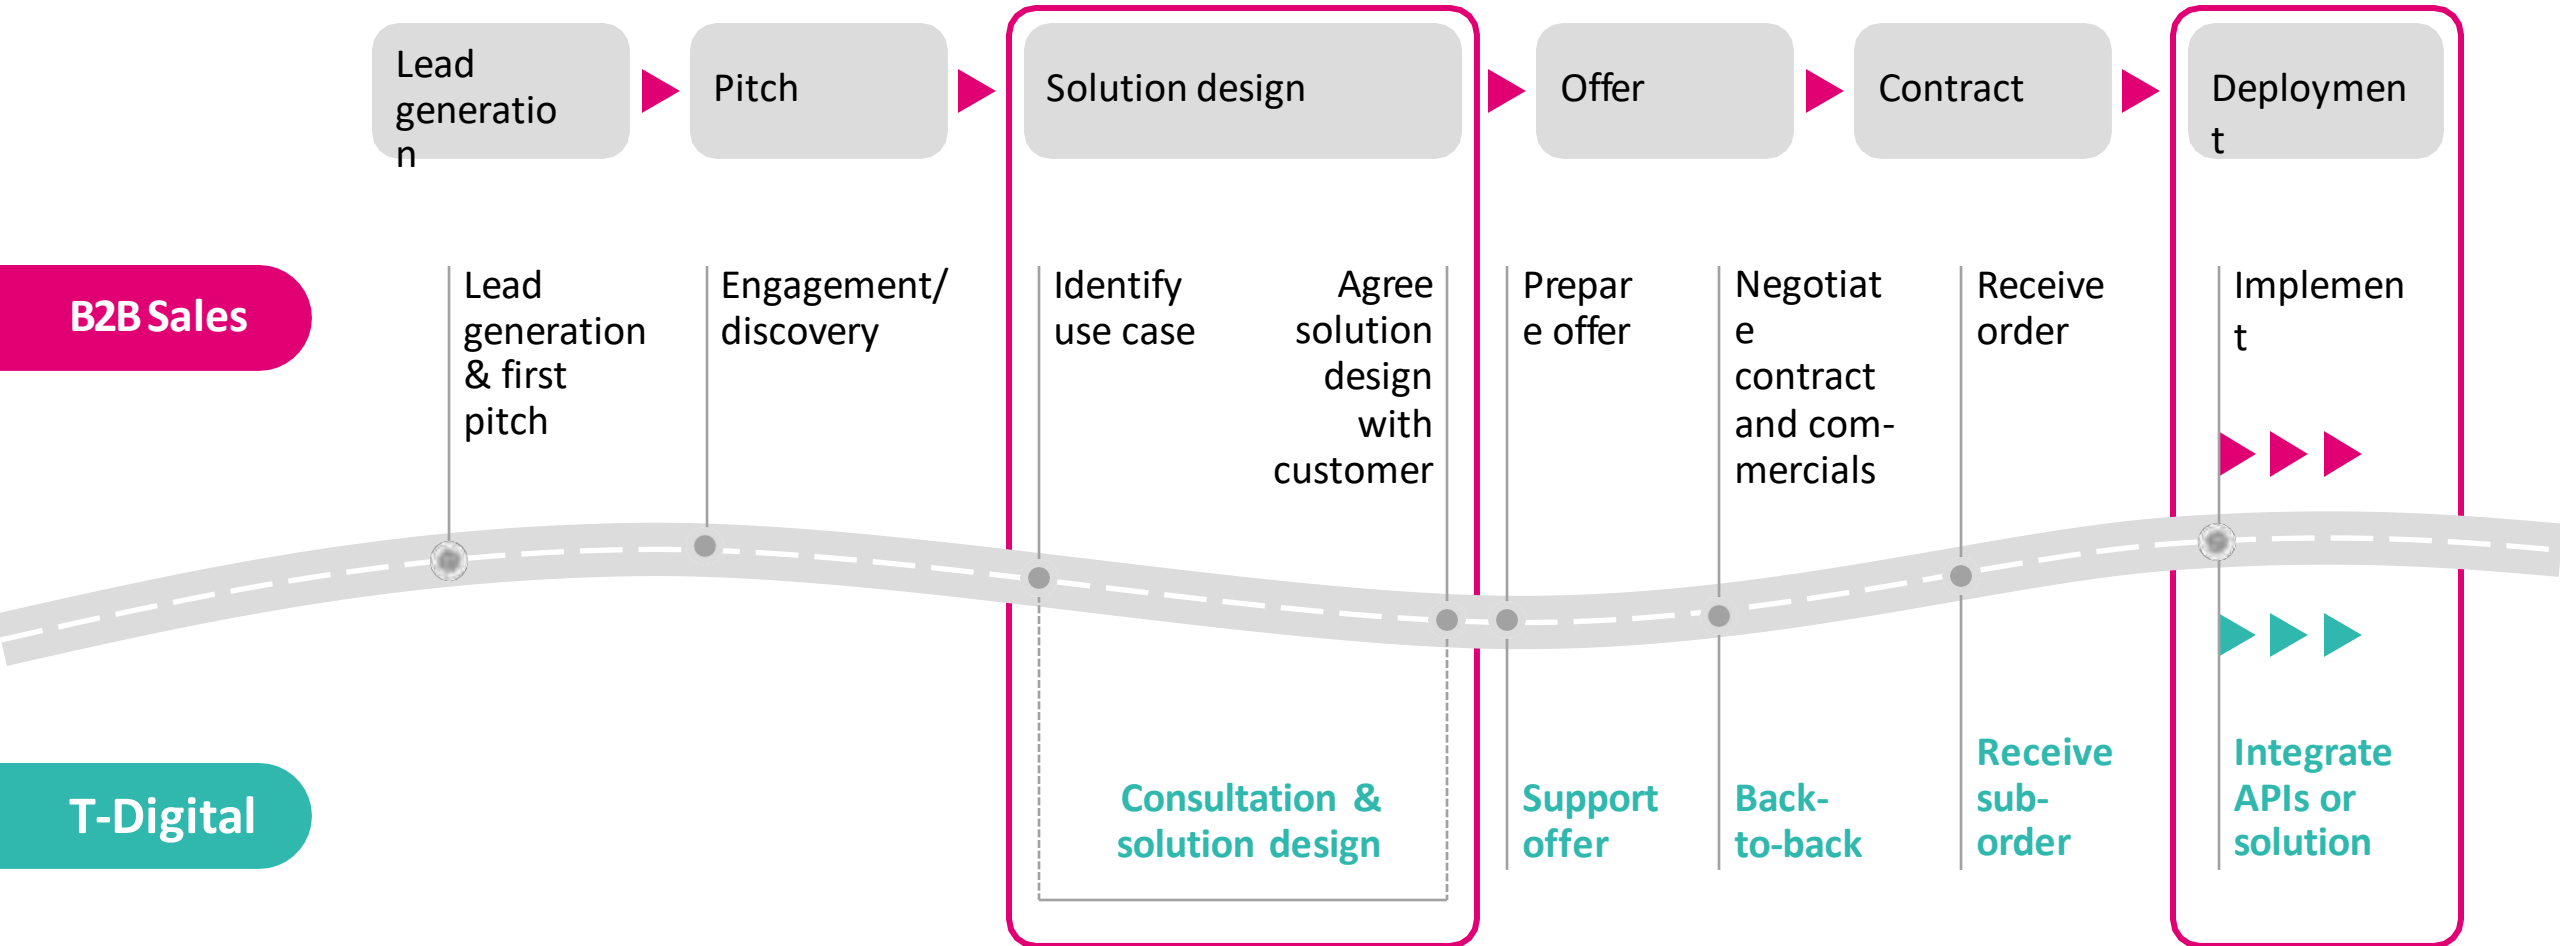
Lead generation

Pitch

Solution design

Offer

Contract

Deployment

B2B Sales

Lead generation & first pitch

Engagement/ discovery

Identify use case

Agree solution design with customer

Prepare offer

Negotiate contract and com-mercials

Receive order

Implement

T-Digital

Consultation & solution design

Support offer

Back-to-back

Receive sub-order

Integrate APIs or solution